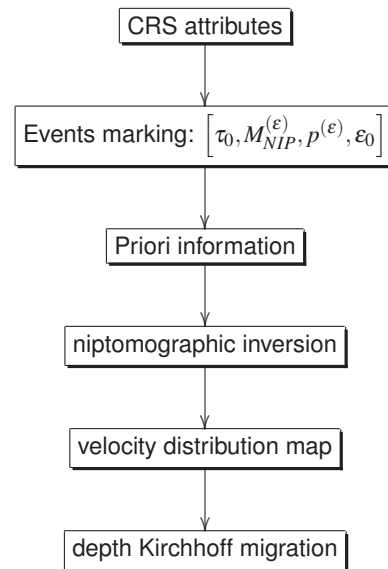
CRS attributes

Events marking: $\left[\tau_0, M_{NIP}^{(\varepsilon)}, p^{(\varepsilon)}, \varepsilon_0\right]$

Priori information

niptomographic inversion

velocity distribution map

depth Kirchhoff migration